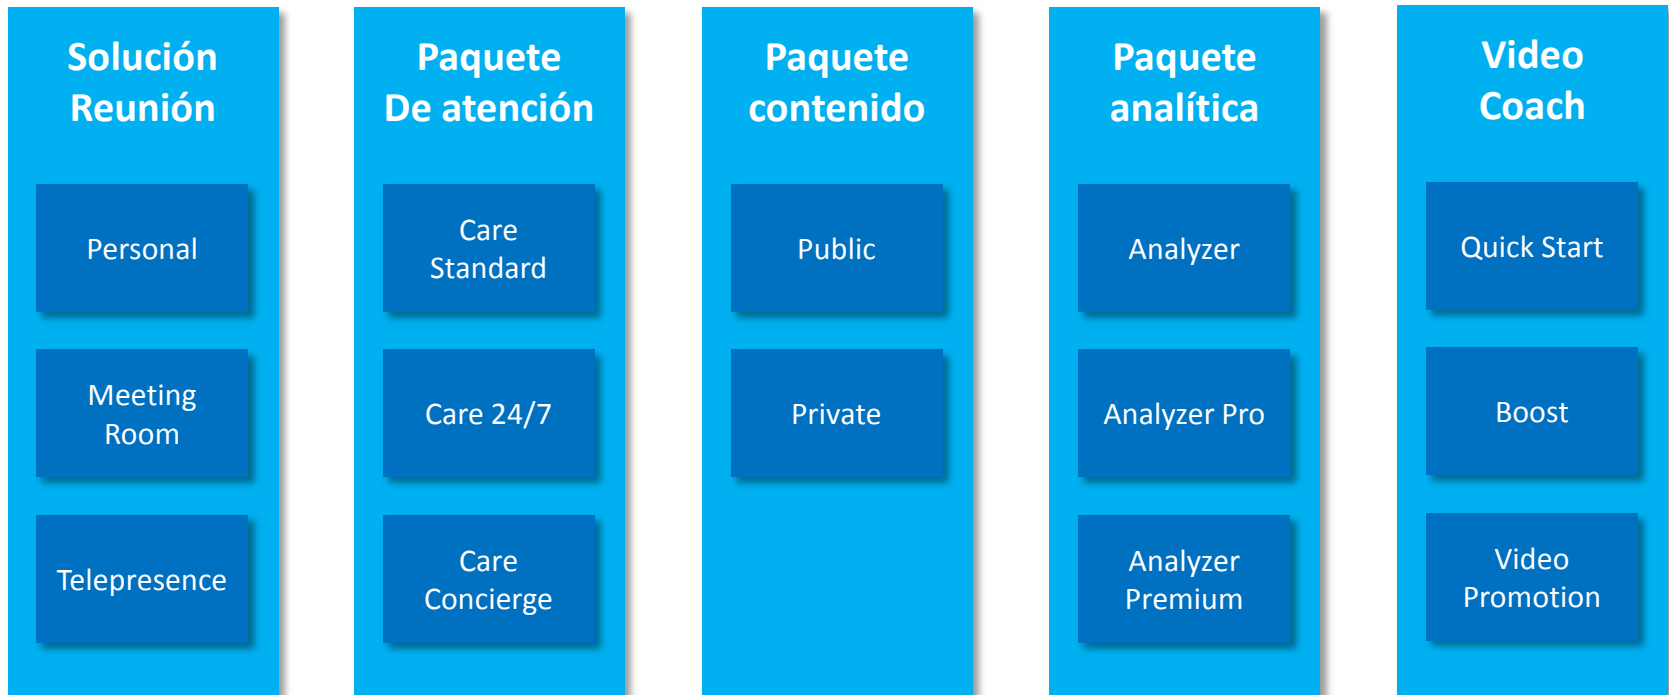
Solución Reunión

Personal

Meeting Room

Telepresence

Paquete De atención

Care Standard

Care 24/7

Care Concierge

Paquete contenido

Public

Private

Paquete analítica

Analyzer

Analyzer Pro

Analyzer Premium

Video Coach

Quick Start

Boost

Video Promotion